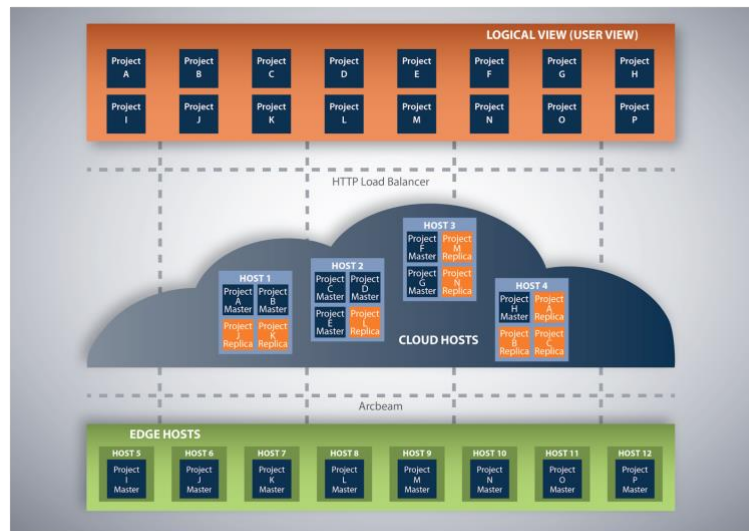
LOGICAL VIEW (USER VIEW)

Project A
Project B
Project C
Project D
Project E
Project F
Project G
Project H
Project I
Project J
Project K
Project L
Project M
Project N
Project O
Project P

HTTP Load Balancer

HOST 1
Project A Master
Project B Master
Project J Replica
Project K Replica

HOST 2
Project C Master
Project D Master
Project E Master
Project L Replica

HOST 3
Project F Master
Project M Replica
Project G Master
Project N Replica

HOST 4
Project H Master
Project A Replica
Project B Replica
Project C Replica

CLOUD HOSTS

Arcbeam

EDGE HOSTS

HOST 5
Project I Master

HOST 6
Project J Master

HOST 7
Project K Master

HOST 8
Project L Master

HOST 9
Project M Master

HOST 10
Project N Master

HOST 11
Project O Master

HOST 12
Project P Master